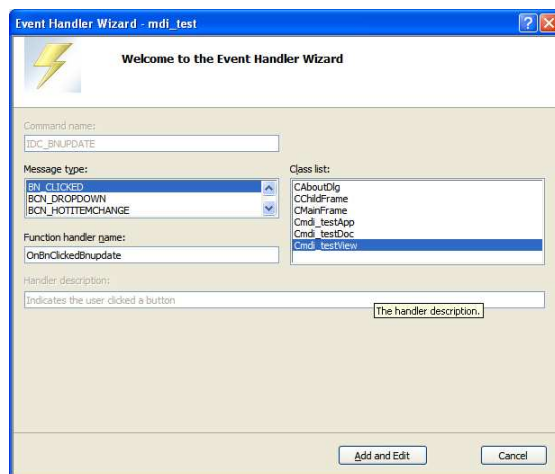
Event Handler Wizard - mdi_test

Welcome to the Event Handler Wizard

Command name:
IDC_BNUPDATE

Message type:
BN_CLICKED
BCN_DROPDOWN
BCN_HOTITEMCHANGE

Class list:
CAboutDlg
CChildFrame
CMainFrame
Cmdi_testApp
Cmdi_testDoc
Cmdi_testView

Function handler name:
OnBnClickedBnupdate

Handler description:
Indicates the user clicked a button

The handler description.

Add and Edit

Cancel